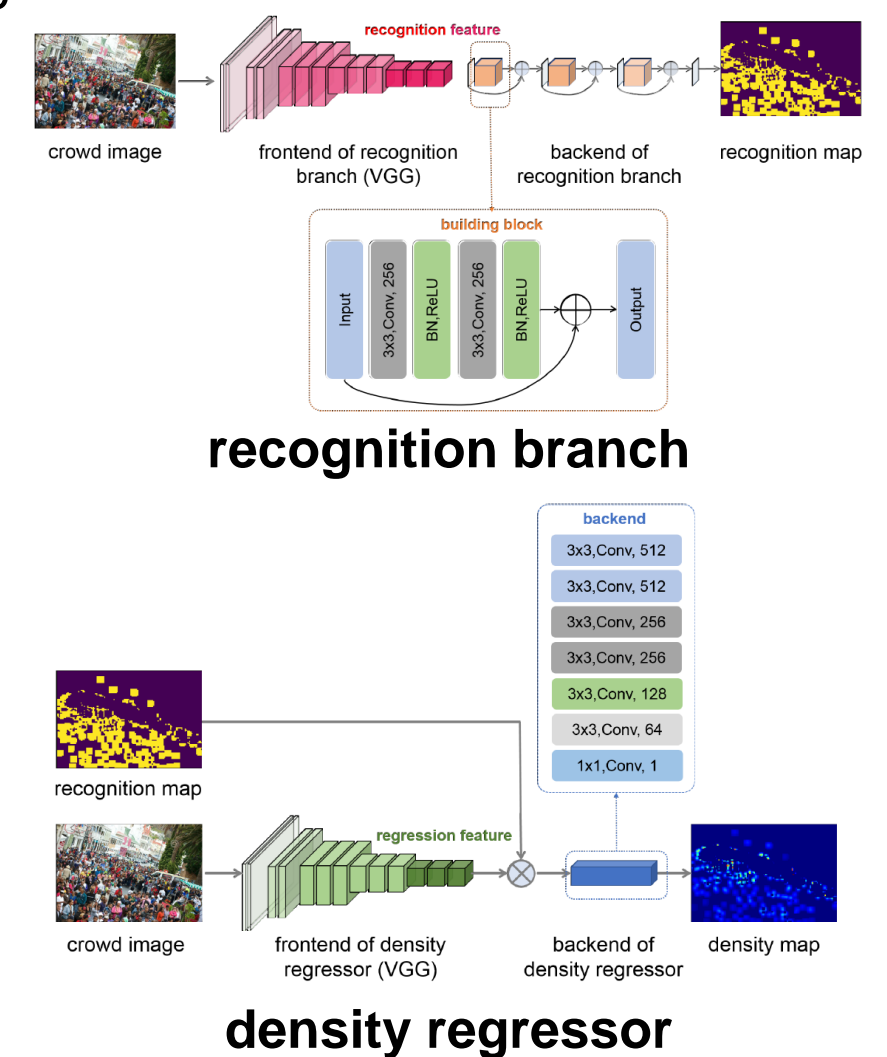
recognition feature

crowd image

frontend of recognition branch (VGG)

backend of recognition branch

recognition map

building block

Input

3x3,Conv, 256

BN,ReLU

3x3,Conv, 256

BN,ReLU

Output

recognition branch

backend

3x3,Conv, 512

3x3,Conv, 512

3x3,Conv, 256

3x3,Conv, 256

3x3,Conv, 128

3x3,Conv, 64

1x1,Conv, 1

recognition map

regression feature

crowd image

frontend of density regressor (VGG)

backend of density regressor

density map

density regressor